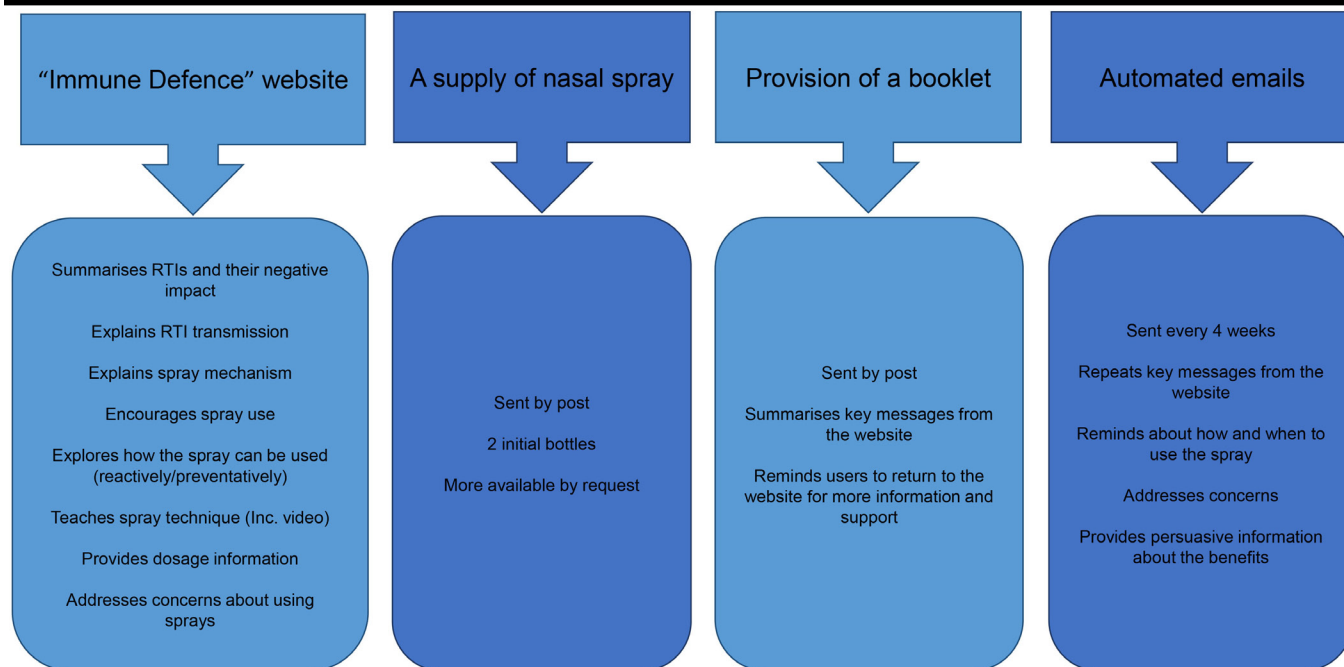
“Immune Defence” website

Summarises RTIs and their negative impact

Explains RTI transmission

Explains spray mechanism

Encourages spray use

Explores how the spray can be used (reactively/preventatively)

Teaches spray technique (Inc. video)

Provides dosage information

Addresses concerns about using sprays

A supply of nasal spray

Sent by post

2 initial bottles

More available by request

Provision of a booklet

Sent by post

Summarises key messages from the website

Reminds users to return to the website for more information and support

Automated emails

Sent every 4 weeks

Repeats key messages from the website

Reminds about how and when to use the spray

Addresses concerns

Provides persuasive information about the benefits